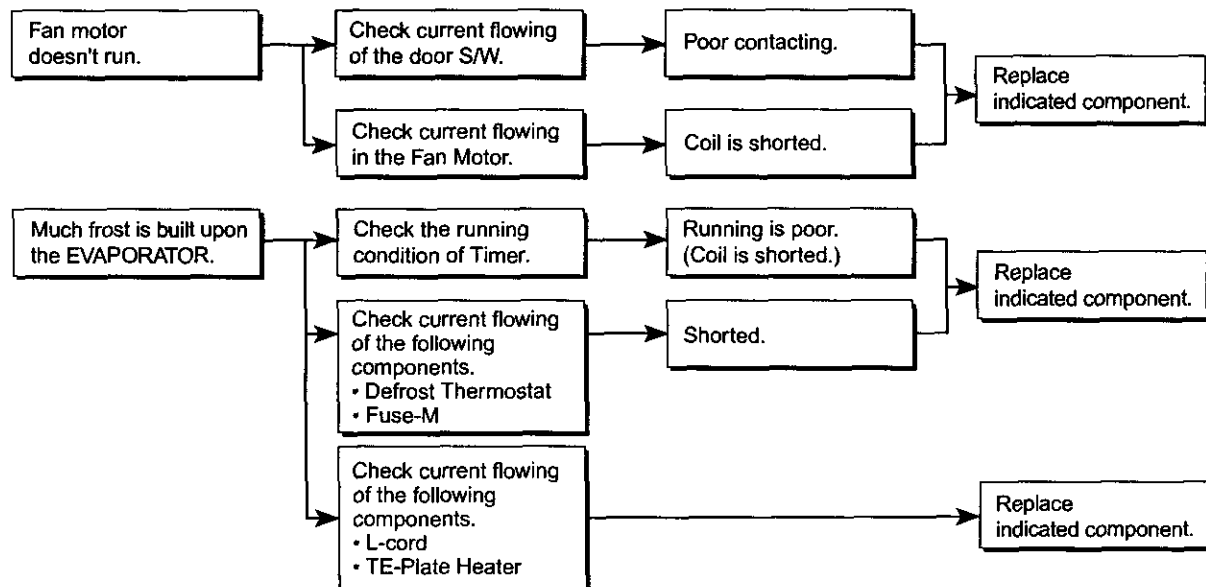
Fan motor doesn't run.

Check current flowing of the door S/W.

Poor contacting.

Check current flowing in the Fan Motor.

Coil is shorted.

Replace indicated component.

Much frost is built upon the EVAPORATOR.

Check the running condition of Timer.

Running is poor. (Coil is shorted.)

Check current flowing of the following components.
• Defrost Thermostat
• Fuse-M

Shorted.

Replace indicated component.

Check current flowing of the following components.
• L-cord
• TE-Plate Heater

Replace indicated component.